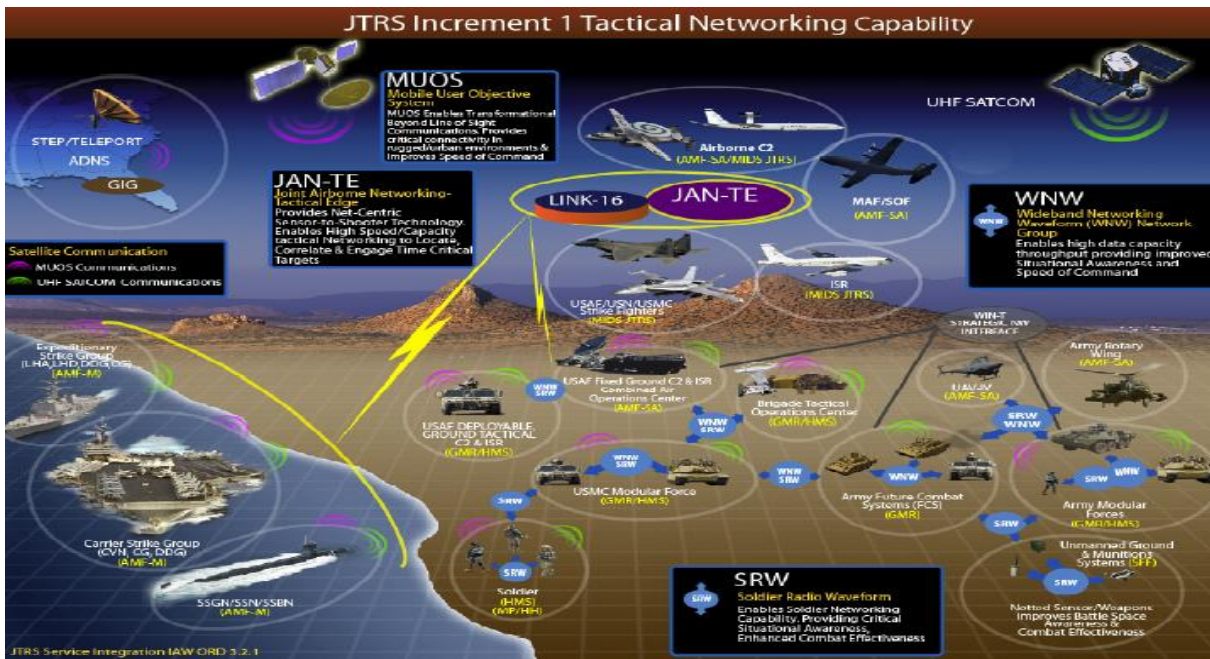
JTRS Increment 1 Tactical Networking Capability

STEP/TELEPORT
ADNS
GIG

MUOS
Mobile User Objective System
MUOS Enables Transformational Beyond Line of Sight Communications. Provides critical connectivity in rugged/urban environments & Improves Speed of Command

JAN-TE
Joint Airborne Networking-Tactical Edge
Provides Net-Centric Sensor-to-Shooter Technology. Enables High Speed/Capacity tactical Networking to Locate, Correlate & Engage Time Critical Targets

Satellite Communication
MUOS Communications
UHF SATCOM Communications

Airborne C2
(AMF-SA/MIDS JTRS)

UHF SATCOM

LINK-16
JAN-TE

MAF/SOF
(AMF-SA)

WNW
Wideband Networking Waveform (WNW) Network Group
Enables high data capacity throughput providing improved Situational Awareness and Speed of Command

USAF/USN/USMC Strike Fighters
(MIDS JTRS)

ISR
(MIDS JTRS)

WIN-T
STRATEGIC NW INTERFACE

Expeditionary Strike Group
(LHA,LHD,DDG,CG)
(AMF-M)

USAF Fixed Ground C2 & ISR
Combined Air Operations Center
(AMF-SA)

Brigade Tactical Operations Center
(GMR/HMS)

UAV
(AMF-SA)

Army Rotary Wing
(AMF-SA)

USAF DEPLOYABLE GROUND TACTICAL C2 & ISR
(GMR/HMS)

WNW SRW

USMC Modular Force
(GMR/HMS)

Army Future Combat Systems (FCS)
(GMR)

Army Modular Forces
(GMR/HMS)

SRW WNW

Carrier Strike Group
(CVN, CG, DDG)
(AMF-M)

SSGN/SSN/SSBN
(AMF-M)

Soldier
(HMS)
(MP/HH)

SRW
Soldier Radio Waveform
Enables Soldier Networking Capability, Providing Critical Situational Awareness, Enhanced Combat Effectiveness

Unmanned Ground & Munitions Systems (SFF)

Netted Sensor/Weapons Improves Battle Space Awareness & Combat Effectiveness

JTRS Service Integration IAW ORD 3.2.1